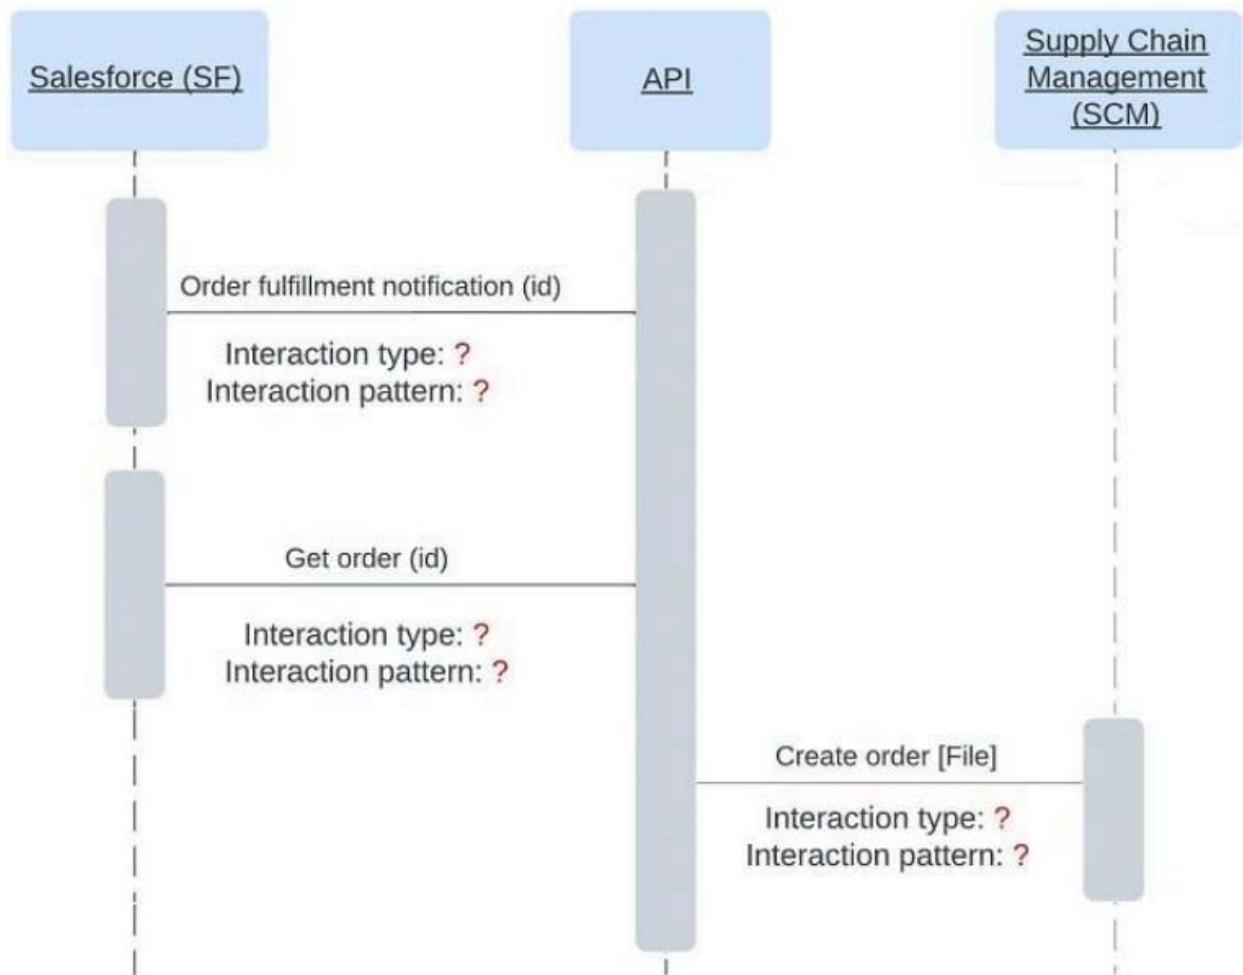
Salesforce (SF)

API

Supply Chain Management (SCM)

Order fulfillment notification (id)

Interaction type: ?
Interaction pattern: ?

Get order (id)

Interaction type: ?
Interaction pattern: ?

Create order [File]

Interaction type: ?
Interaction pattern: ?